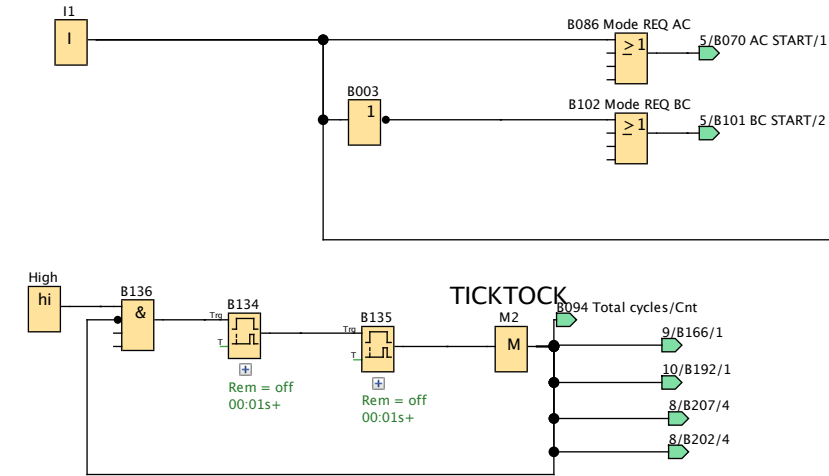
I1
I
B086 Mode REQ AC
$\geq 1$
5/B070 AC START/1
B003
1
B102 Mode REQ BC
$\geq 1$
5/B101 BC START/2

High
hi
B136
&
B134
Trg
T
Rem = off
00:01s+
B135
Trg
T
Rem = off
00:01s+
TICKTOCK
B094 Total cycles/Cnt
M2
M
9/B166/1
10/B192/1
8/B207/4
8/B202/4